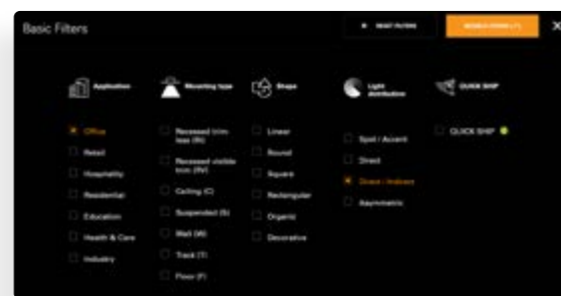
Basic Filters

× RESET FILTERS

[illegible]

×

Application

Mounting type

Shape

Light distribution

QUICK SHIP

Office

Retail

Hospitality

Residential

Education

Health & Care

Industry

Recessed trim-less (RL)

Recessed visible trim (RV)

Ceiling (C)

Suspended (S)

Wall (W)

Track (T)

Floor (F)

Linear

Round

Square

Rectangular

Organic

Decorative

Spot / Accent

Direct

Direct / Indirect

Asymmetric

QUICK SHIP